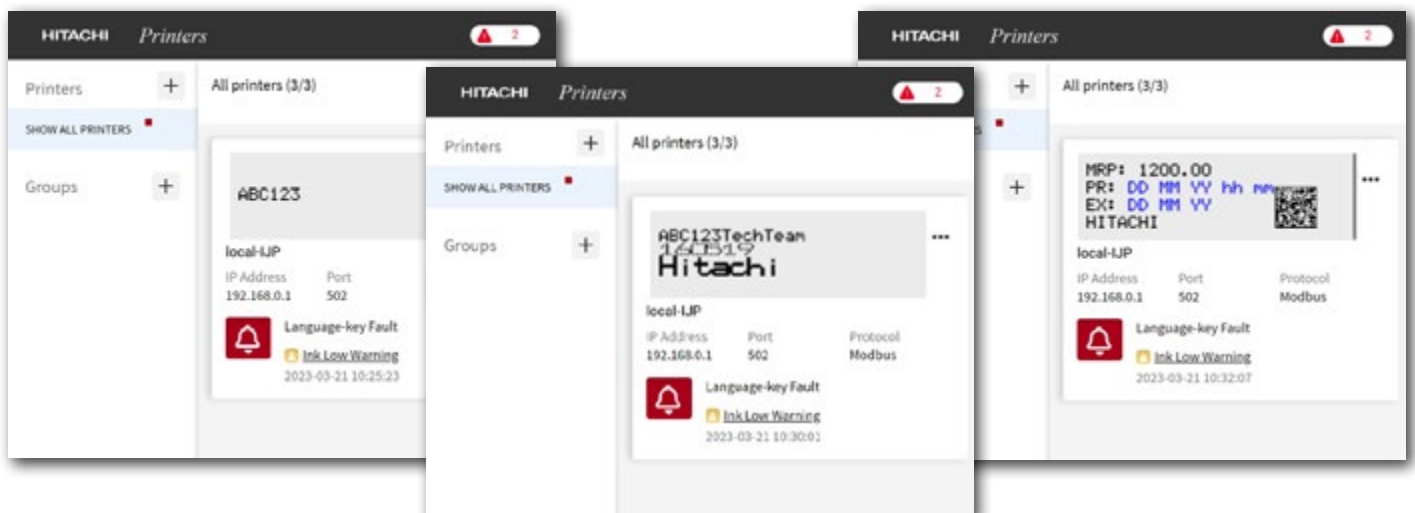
HITACHI Printers 2

Printers +
SHOW ALL PRINTERS
Groups +

All printers (3/3)

ABC123

local-IJP
IP Address 192.168.0.1
Port 502

Language-key Fault
Ink Low Warning
2023-03-21 10:25:23

HITACHI Printers 2

Printers +
SHOW ALL PRINTERS
Groups +

All printers (3/3)

ABC123TechTeam
16C519
Hitachi
...

local-IJP
IP Address 192.168.0.1
Port 502
Protocol Modbus

Language-key Fault
Ink Low Warning
2023-03-21 10:30:01

HITACHI Printers 2

+
+

All printers (3/3)

MRP: 1200.00
PR: DD MM YY hh mm
EX: DD MM YY
HITACHI
...

local-IJP
IP Address 192.168.0.1
Port 502
Protocol Modbus

Language-key Fault
Ink Low Warning
2023-03-21 10:32:07